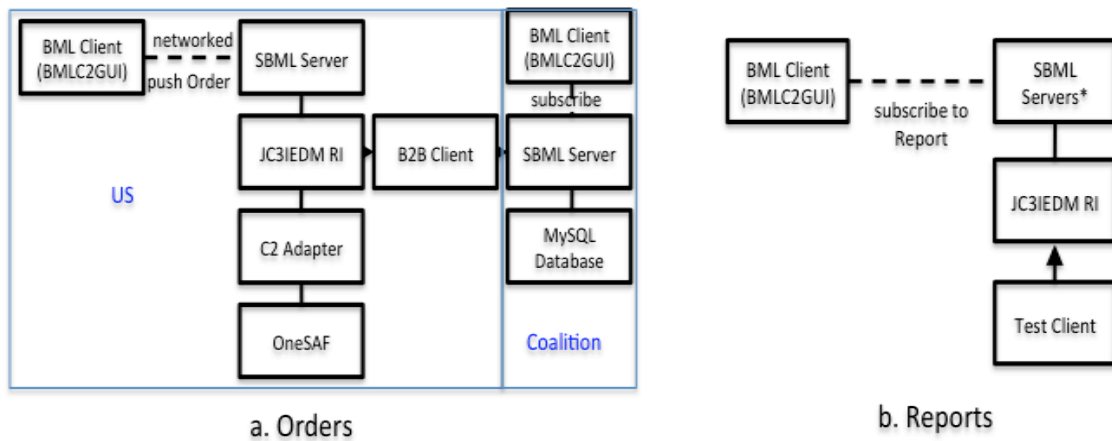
BML Client (BMLC2GUI)

networked push Order

SBML Server

JC3IEDM RI

B2B Client

C2 Adapter

OneSAF

US

BML Client (BMLC2GUI)

subscribe

SBML Server

MySQL Database

Coalition

a. Orders

BML Client (BMLC2GUI)

subscribe to Report

SBML Servers*

JC3IEDM RI

Test Client

b. Reports